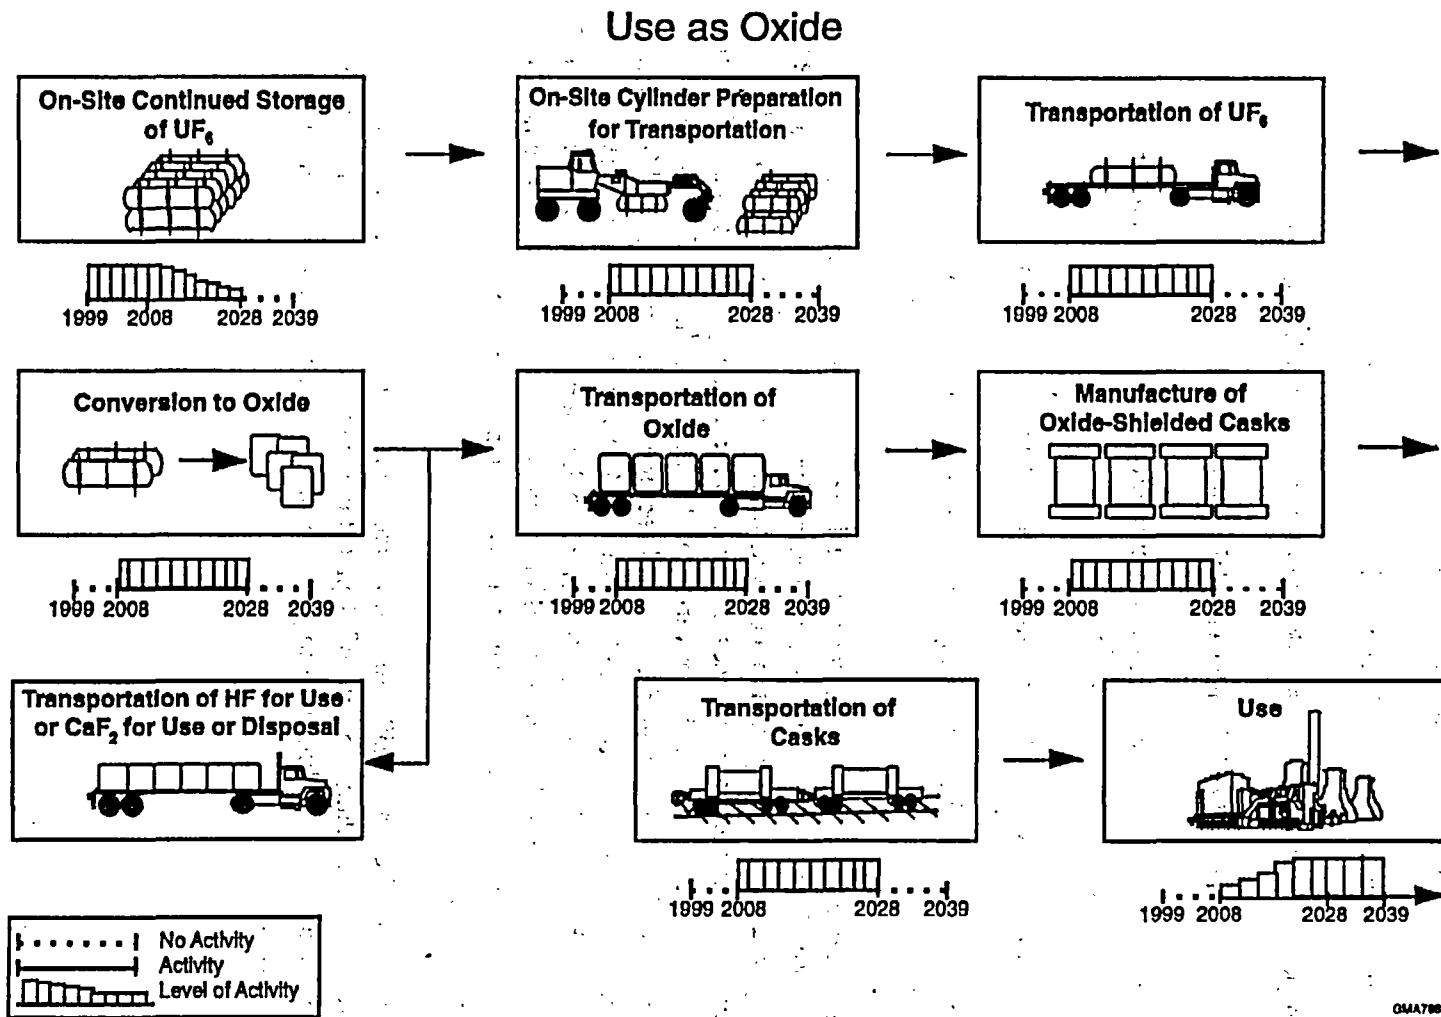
Use as Oxide

On-Site Continued Storage of $UF_6$

1999 2008 2028 2039

On-Site Cylinder Preparation for Transportation

1999 2008 2028 2039

Transportation of $UF_6$

1999 2008 2028 2039

Conversion to Oxide

1999 2008 2028 2039

Transportation of Oxide

1999 2008 2028 2039

Manufacture of Oxide-Shielded Casks

1999 2008 2028 2039

Transportation of HF for Use or $CaF_2$ for Use or Disposal

Transportation of Casks

1999 2008 2028 2039

Use

1999 2008 2028 2039

No Activity
Activity
Level of Activity

GMA788